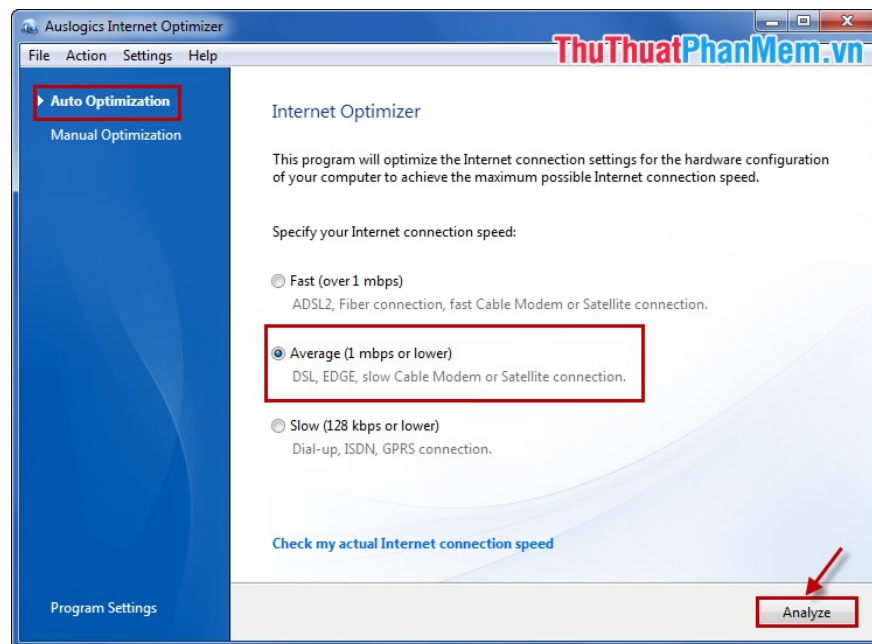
Auslogics Internet Optimizer

File Action Settings Help

ThuThuatPhanMem.vn

Auto Optimization

Manual Optimization

Internet Optimizer

This program will optimize the Internet connection settings for the hardware configuration of your computer to achieve the maximum possible Internet connection speed.

Specify your Internet connection speed:

Fast (over 1 mbps)
ADSL2, Fiber connection, fast Cable Modem or Satellite connection.

Average (1 mbps or lower)
DSL, EDGE, slow Cable Modem or Satellite connection.

Slow (128 kbps or lower)
Dial-up, ISDN, GPRS connection.

Check my actual Internet connection speed

Program Settings

Analyze